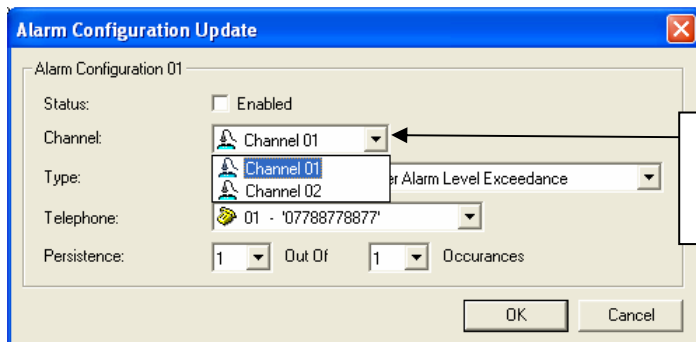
Alarm Configuration Update

Alarm Configuration 01

Status: Enabled

Channel: Channel 01

Channel 01
Channel 02

Type: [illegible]er Alarm Level Exceedance

Telephone: 01 - '07788778877'

Persistence: 1 Out Of 1 Occurances

OK Cancel